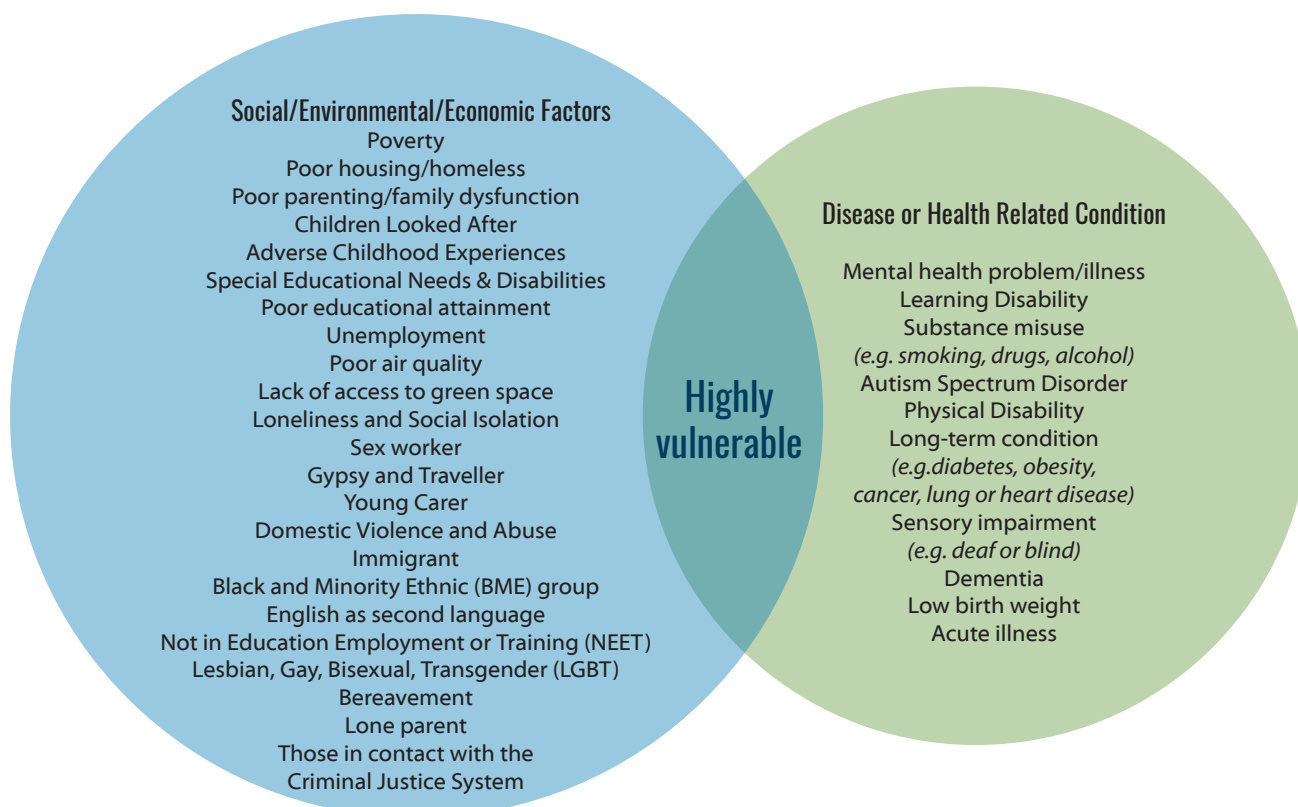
Social/Environmental/Economic Factors
Poverty
Poor housing/homeless
Poor parenting/family dysfunction
Children Looked After
Adverse Childhood Experiences
Special Educational Needs & Disabilities
Poor educational attainment
Unemployment
Poor air quality
Lack of access to green space
Loneliness and Social Isolation
Sex worker
Gypsy and Traveller
Young Carer
Domestic Violence and Abuse
Immigrant
Black and Minority Ethnic (BME) group
English as second language
Not in Education Employment or Training (NEET)
Lesbian, Gay, Bisexual, Transgender (LGBT)
Bereavement
Lone parent
Those in contact with the Criminal Justice System

Highly vulnerable

Disease or Health Related Condition

Mental health problem/illness
Learning Disability
Substance misuse
(e.g. smoking, drugs, alcohol)
Autism Spectrum Disorder
Physical Disability
Long-term condition
(e.g.diabetes, obesity, cancer, lung or heart disease)
Sensory impairment
(e.g. deaf or blind)
Dementia
Low birth weight
Acute illness